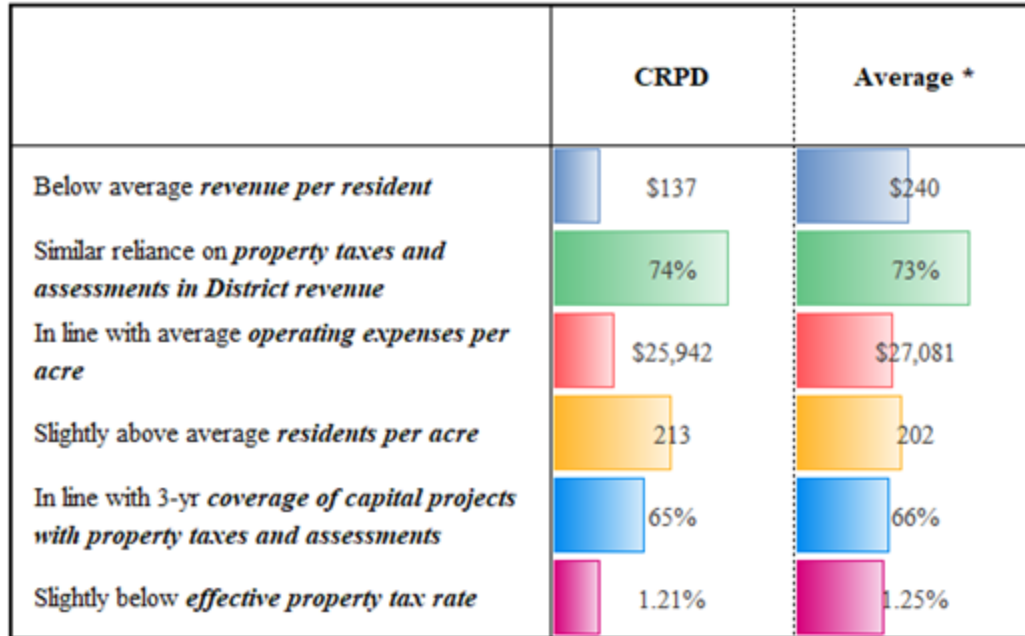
| | CRPD | Average * |
|---|---|---|
| Below average *revenue per resident* | \$137 | \$240 |
| Similar reliance on *property taxes and assessments in District revenue* | 74% | 73% |
| In line with average *operating expenses per acre* | \$25,942 | \$27,081 |
| Slightly above average *residents per acre* | 213 | 202 |
| In line with 3-yr *coverage of capital projects with property taxes and assessments* | 65% | 66% |
| Slightly below *effective property tax rate* | 1.21% | 1.25% |